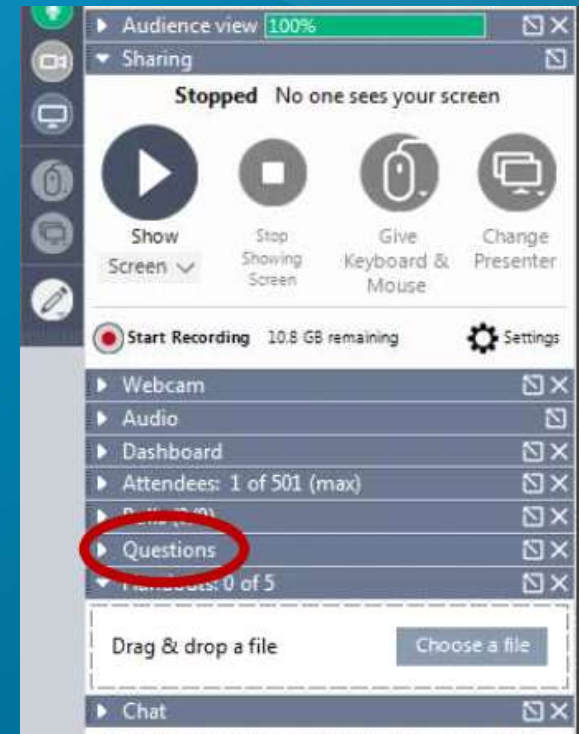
Audience view 100%

Sharing

Stopped No one sees your screen

Show Screen

Stop Showing Screen

Give Keyboard & Mouse

Change Presenter

Start Recording 10.8 GB remaining

Settings

Webcam

Audio

Dashboard

Attendees: 1 of 501 (max)

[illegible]

Questions

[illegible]: 0 of 5

Drag & drop a file

Choose a file

Chat